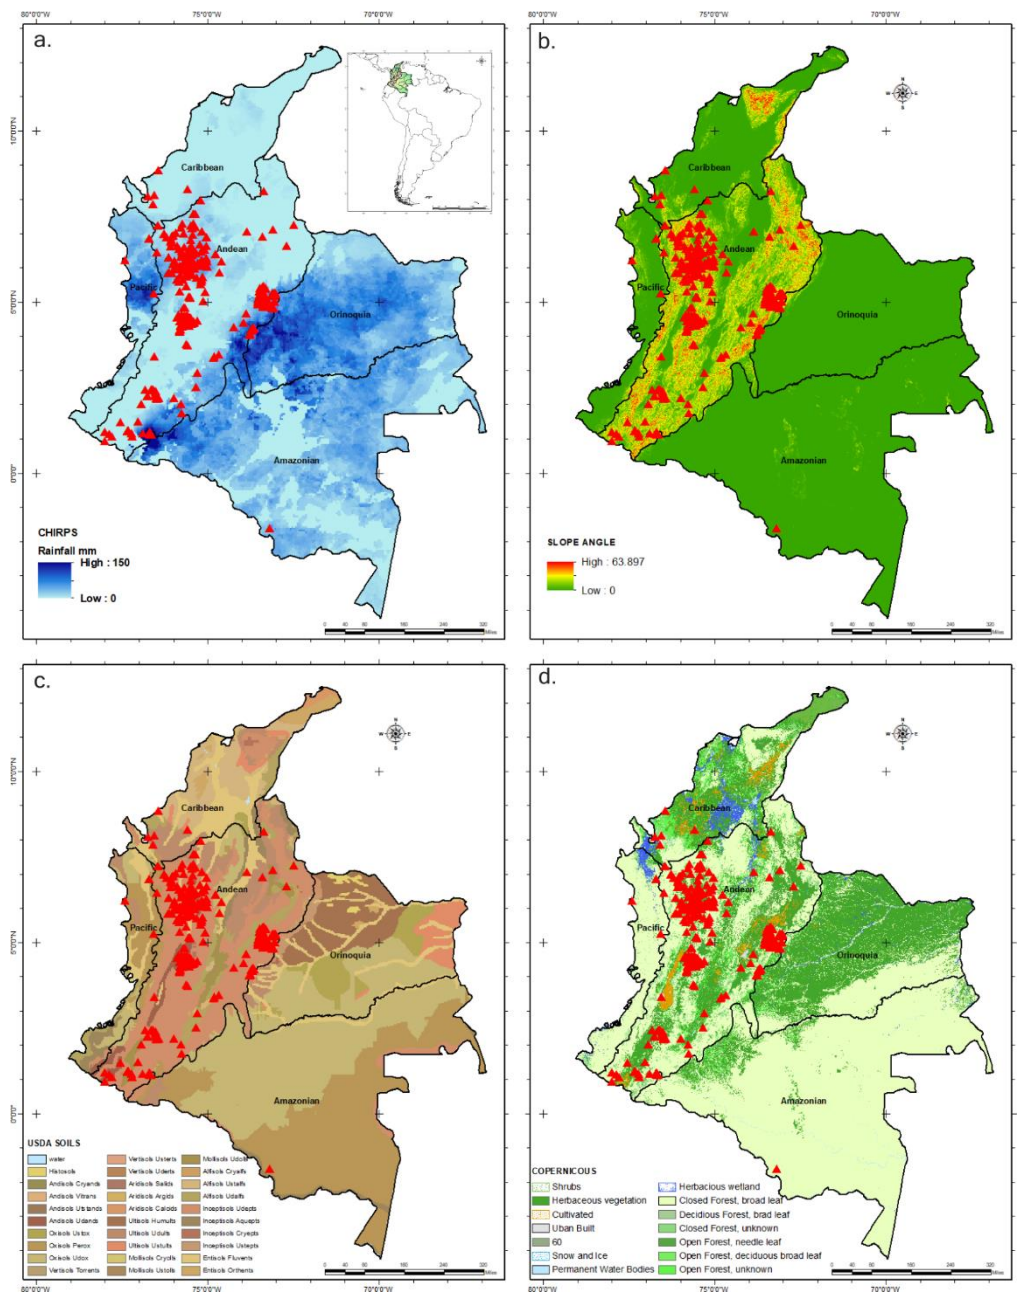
80°0'0"W 75°0'0"W 70°0'0"W

a.

10°0'0"N
5°0'0"N
0°0'0"

Caribbean
Andean
Pacific
Orinoquia
Amazonian

CHIRPS
Rainfall mm
High : 150
Low : 0

0 40 80 160 240 320 Miles

80°0'0"W 75°0'0"W 70°0'0"W

b.

Caribbean
Andean
Pacific
Orinoquia
Amazonian

SLOPE ANGLE
High : 63.897
Low : 0

0 40 80 160 240 320 Miles

c.

10°0'0"N
5°0'0"N
0°0'0"

Caribbean
Andean
Pacific
Orinoquia
Amazonian

USDA SOILS

water
Histosols
Andisols Cryands
Andisols Vitrans
Andisols Ustands
Andisols Udands
Oxisols Ustox
Oxisols Perox
Oxisols Udox
Vertisols Torrents
Vertisols Usterts
Vertisols Uderts
Aridisols Salids
Aridisols Argids
Aridisols Calcids
Ultisols Humults
Ultisols Udults
Ultisols Ustults
Mollisols Cryolls
Mollisols Ustolls
Mollisols Udolls
Alfisols Cryalfs
Alfisols Ustalfs
Alfisols Udalfs
Inceptisols Udepts
Inceptisols Aquepts
Inceptisols Cryepts
Inceptisols Ustepts
Entisols Fluvents
Entisols Orthents

0 40 80 160 240 320 Miles

80°0'0"W 75°0'0"W 70°0'0"W

d.

Caribbean
Andean
Pacific
Orinoquia
Amazonian

COPERNICOUS
Shrubs
Herbaceous vegetation
Cultivated
Uban Built
60
Snow and Ice
Permanent Water Bodies
Herbacious wetland
Closed Forest, broad leaf
Decidious Forest, brad leaf
Closed Forest, unknown
Open Forest, needle leaf
Open Forest, deciduous broad leaf
Open Forest, unknown

0 40 80 160 240 320 Miles

80°0'0"W 75°0'0"W 70°0'0"W